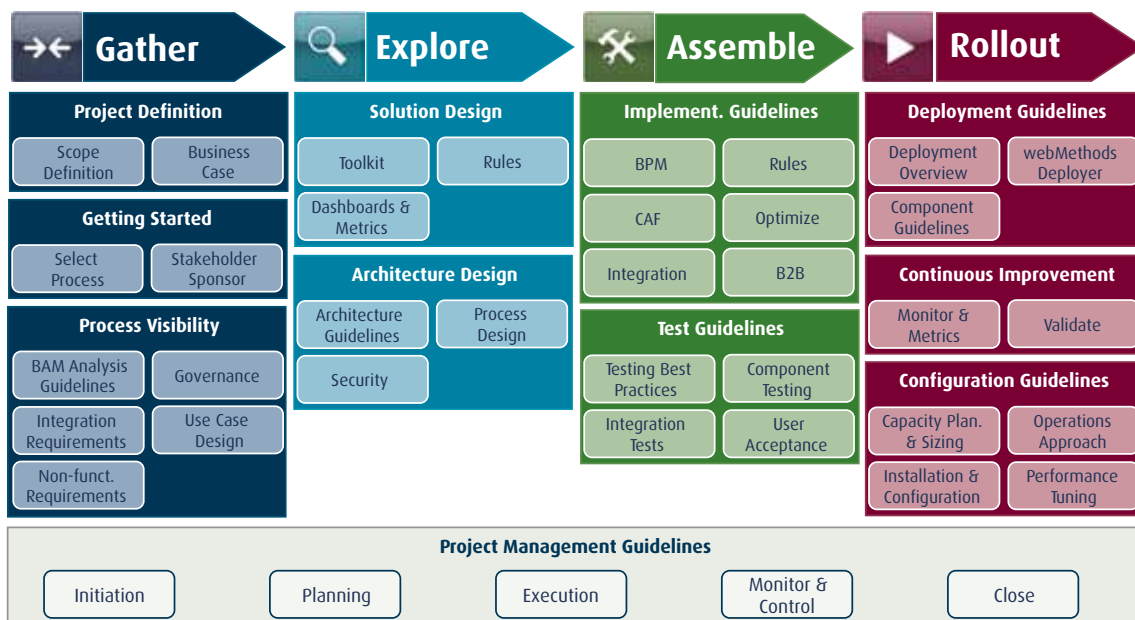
Gather

Project Definition

Scope Definition

Business Case

Getting Started

Select Process

Stakeholder Sponsor

Process Visibility

BAM Analysis Guidelines

Governance

Integration Requirements

Use Case Design

Non-funct. Requirements

Explore

Solution Design

Toolkit

Rules

Dashboards & Metrics

Architecture Design

Architecture Guidelines

Process Design

Security

Assemble

Implement. Guidelines

BPM

Rules

CAF

Optimize

Integration

B2B

Test Guidelines

Testing Best Practices

Component Testing

Integration Tests

User Acceptance

Rollout

Deployment Guidelines

Deployment Overview

webMethods Deployer

Component Guidelines

Continuous Improvement

Monitor & Metrics

Validate

Configuration Guidelines

Capacity Plan. & Sizing

Operations Approach

Installation & Configuration

Performance Tuning

Project Management Guidelines

Initiation

Planning

Execution

Monitor & Control

Close